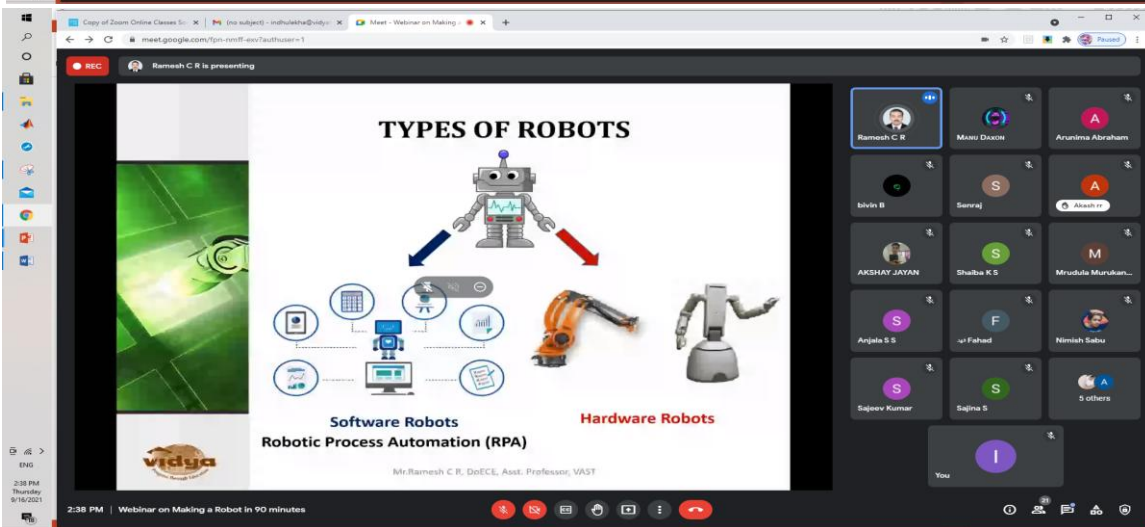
Copy of Zoom Online Classes Sc | (no subject) - indhulekha@vidya | Meet - Webinar on Making a

meet.google.com/fpn-nmff-esv?authuser=1

Paused

REC

Ramesh C R is presenting

TYPES OF ROBOTS

Software Robots

Robotic Process Automation (RPA)

Hardware Robots

vidya

Mr.Ramesh C R, DoECE, Asst. Professor, VAST

Ramesh C R

Manu Daxon

A

Arunima Abraham

bivin B

S

Senraj

A

Akash rr

AKSHAY JAYAN

S

Shaiba K S

M

Mrudula Murukan...

S

Anjala S S

F

Fahad

Nimish Sabu

S

Sajeev Kumar

S

Sajina S

A

5 others

I

You

ENG

2:38 PM
Thursday
9/16/2021

2:38 PM | Webinar on Making a Robot in 90 minutes

21